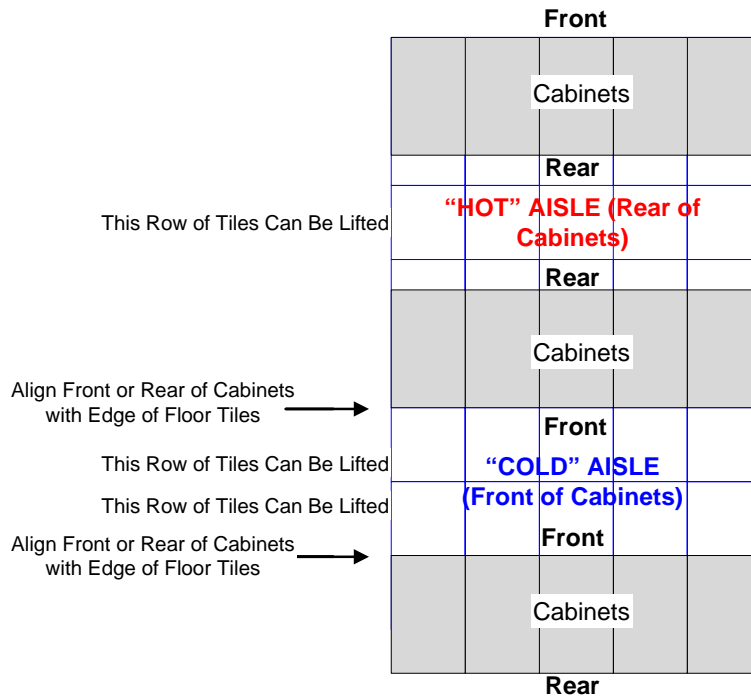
Front

Cabinets

Rear

This Row of Tiles Can Be Lifted

“HOT” AISLE (Rear of Cabinets)

Rear

Cabinets

Align Front or Rear of Cabinets with Edge of Floor Tiles

Front

This Row of Tiles Can Be Lifted

“COLD” AISLE (Front of Cabinets)

This Row of Tiles Can Be Lifted

Front

Align Front or Rear of Cabinets with Edge of Floor Tiles

Cabinets

Rear